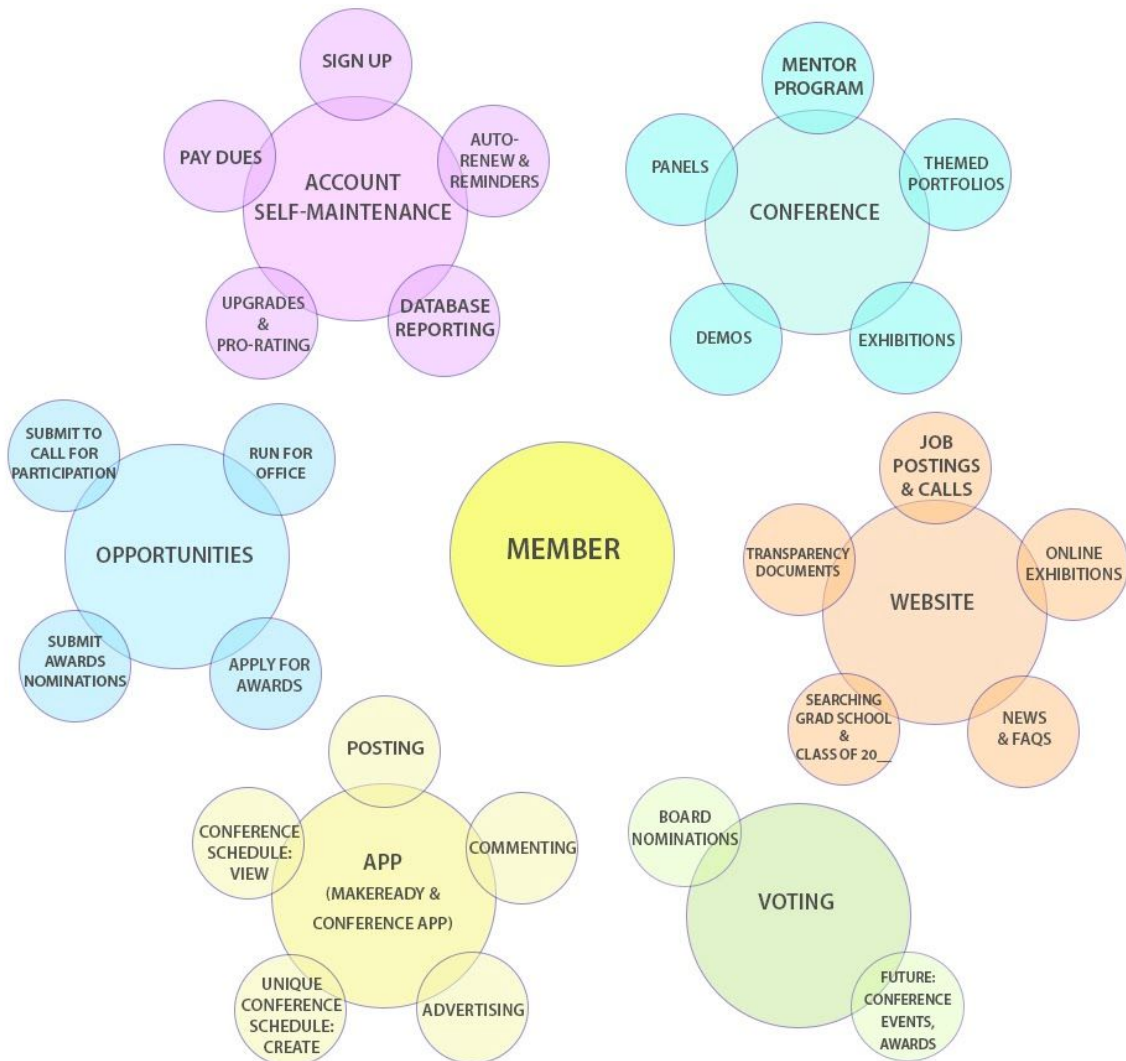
SIGN UP

PAY DUES

AUTO-RENEW & REMINDERS

ACCOUNT SELF-MAINTENANCE

UPGRADES & PRO-RATING

DATABASE REPORTING

MENTOR PROGRAM

PANELS

THEMED PORTFOLIOS

CONFERENCE

DEMOS

EXHIBITIONS

SUBMIT TO CALL FOR PARTICIPATION

RUN FOR OFFICE

OPPORTUNITIES

SUBMIT AWARDS NOMINATIONS

APPLY FOR AWARDS

MEMBER

JOB POSTINGS & CALLS

TRANSPARENCY DOCUMENTS

ONLINE EXHIBITIONS

WEBSITE

SEARCHING GRAD SCHOOL & CLASS OF 20__

NEWS & FAQS

POSTING

CONFERENCE SCHEDULE: VIEW

COMMENTING

APP (MAKEREADY & CONFERENCE APP)

UNIQUE CONFERENCE SCHEDULE: CREATE

ADVERTISING

BOARD NOMINATIONS

VOTING

FUTURE: CONFERENCE EVENTS, AWARDS